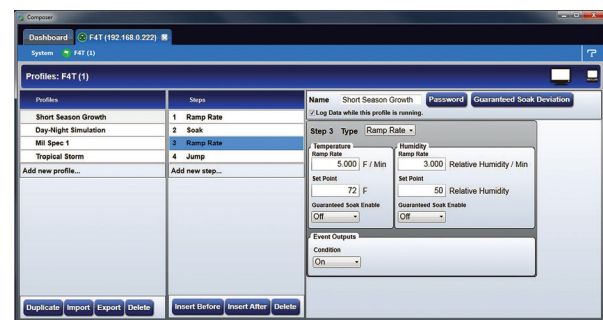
Composer

Dashboard F4T (192.168.0.222)

System F4T (1)

Profiles: F4T (1)

Profiles
Short Season Growth
Day-Night Simulation
Mil Spec 1
Tropical Storm
Add new profile...

Steps
1 Ramp Rate
2 Soak
3 Ramp Rate
4 Jump
Add new step...

Name Short Season Growth Password Guaranteed Soak Deviation
Log Data while this profile is running.

Step 3 Type Ramp Rate

Temperature
Ramp Rate
5.000 F / Min
Set Point
72 F
Guaranteed Soak Enable
Off

Humidity
Ramp Rate
3.000 Relative Humidity / Min
Set Point
50 Relative Humidity
Guaranteed Soak Enable
Off

Event Outputs
Condition
On

Duplicate Import Export Delete

Insert Before Insert After Delete